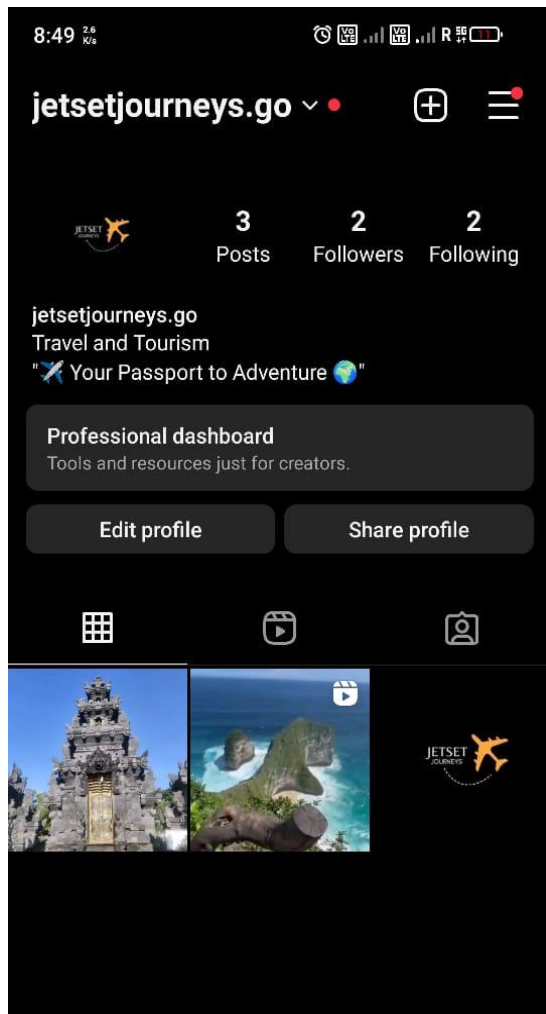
8:49 2.6 K/s

jetsetjourneys.go

JETSET

3
Posts

2
Followers

2
Following

jetsetjourneys.go
Travel and Tourism
"✈️ Your Passport to Adventure 🌍"

Professional dashboard
Tools and resources just for creators.

Edit profile

Share profile

JETSET JOURNEYS